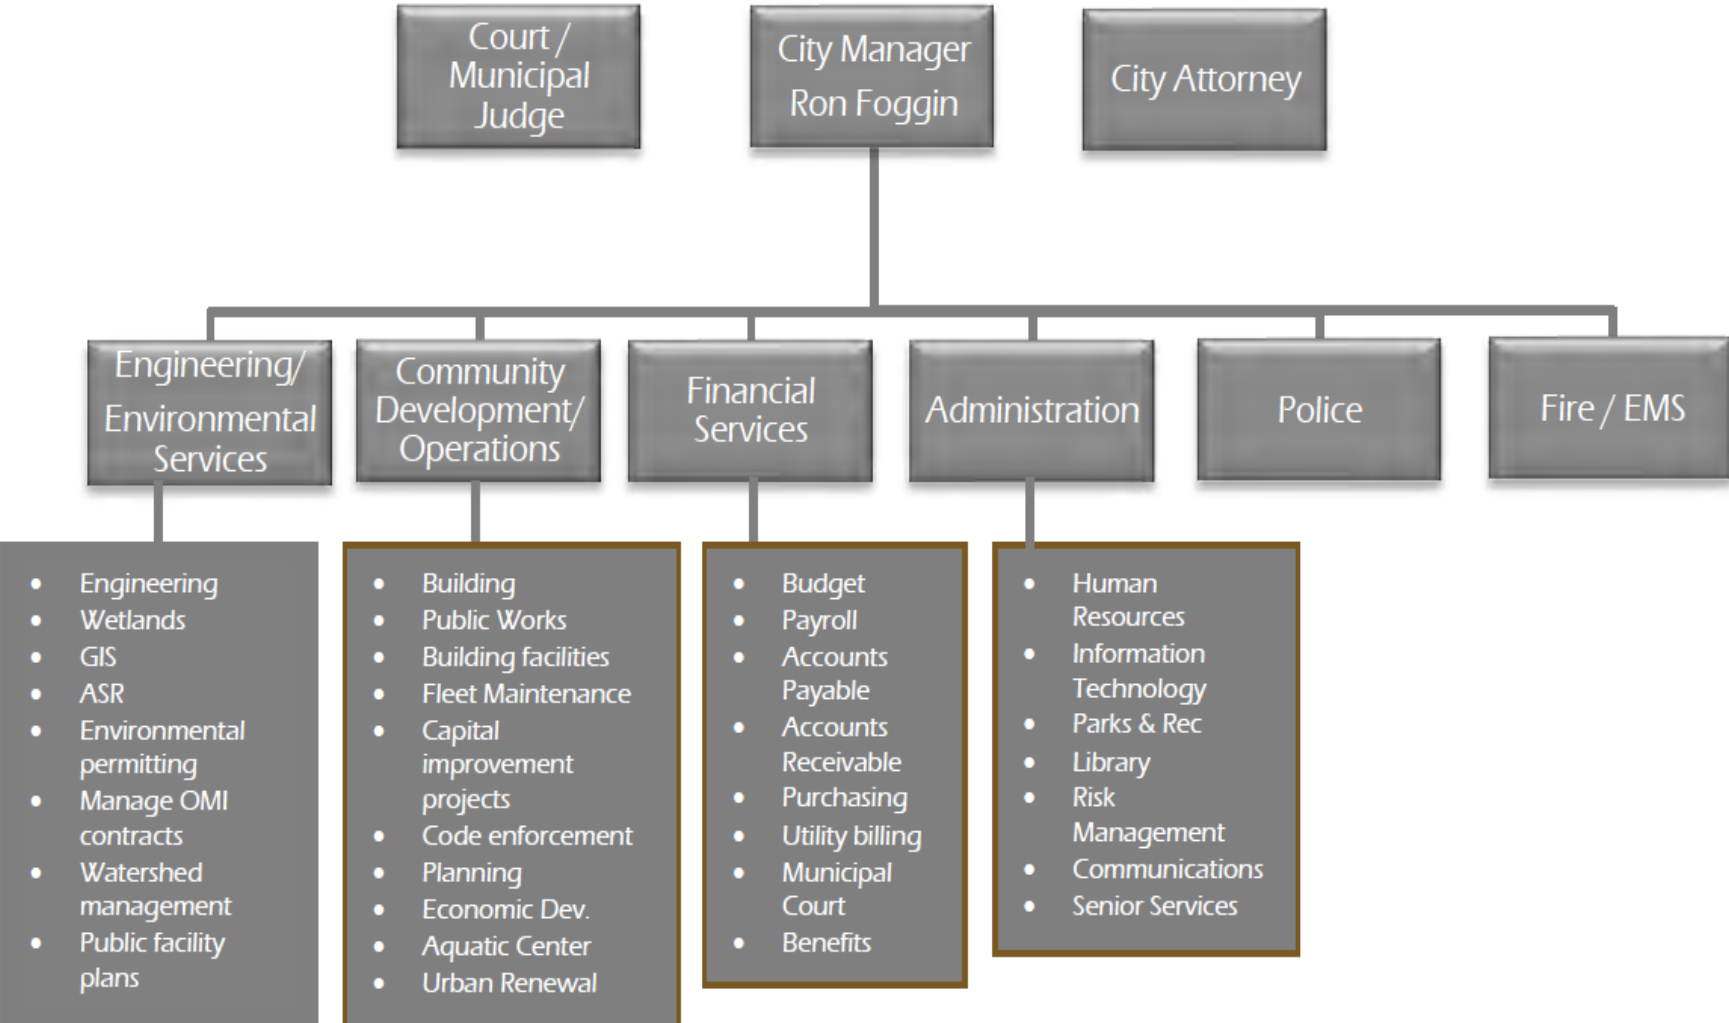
Court / Municipal Judge

City Manager
Ron Foggin

City Attorney

Engineering/ Environmental Services

Community Development/ Operations

Financial Services

Administration

Police

Fire / EMS

- Engineering
- Wetlands
- GIS
- ASR
- Environmental permitting
- Manage OMI contracts
- Watershed management
- Public facility plans

- Building
- Public Works
- Building facilities
- Fleet Maintenance
- Capital improvement projects
- Code enforcement
- Planning
- Economic Dev.
- Aquatic Center
- Urban Renewal

- Budget
- Payroll
- Accounts Payable
- Accounts Receivable
- Purchasing
- Utility billing
- Municipal Court
- Benefits

- Human Resources
- Information Technology
- Parks & Rec
- Library
- Risk Management
- Communications
- Senior Services